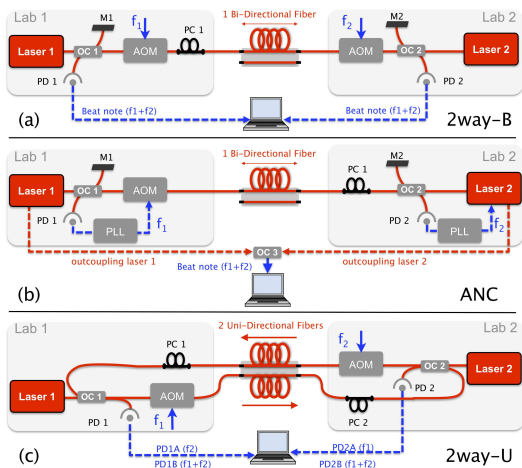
Lab 1
M1
$f_1$
PC 1
1 Bi-Directional Fiber
$f_2$
M2
Lab 2
Laser 1
OC 1
AOM
AOM
OC 2
Laser 2
PD 1
PD 2
Beat note (f1+f2)
Beat note (f1+f2)
(a)
2way-B

Lab 1
M1
1 Bi-Directional Fiber
PC 1
M2
Lab 2
Laser 1
OC 1
AOM
OC 2
Laser 2
PD 1
PLL
$f_1$
PD 2
PLL
$f_2$
OC 3
outcoupling laser 1
outcoupling laser 2
Beat note (f1+f2)
(b)
ANC

Lab 1
2 Uni-Directional Fibers
Lab 2
PC 1
$f_2$
AOM
OC 2
Laser 1
OC 1
AOM
Laser 2
PD 2
PC 2
PD 1
$f_1$
PD1A (f2)
PD1B (f1+f2)
PD2A (f1)
PD2B (f1+f2)
(c)
2way-U